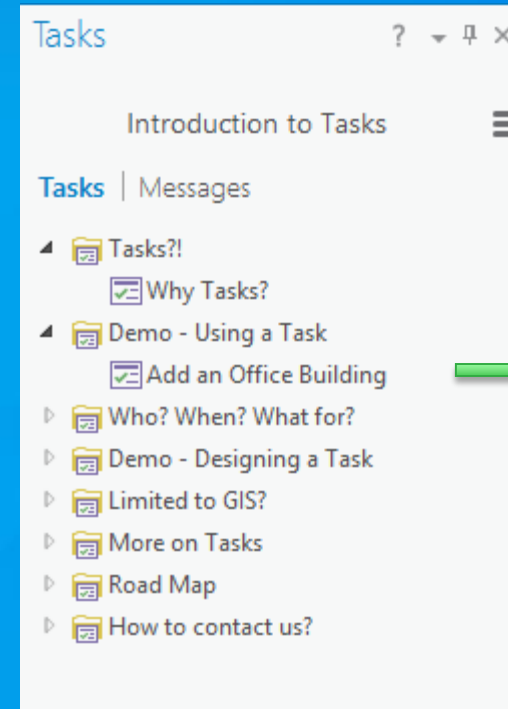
Tasks ? ▾ ✕

Introduction to Tasks

Tasks | Messages

Tasks?!
Why Tasks?
Demo - Using a Task
Add an Office Building
Who? When? What for?
Demo - Designing a Task
Limited to GIS?
More on Tasks
Road Map
How to contact us?